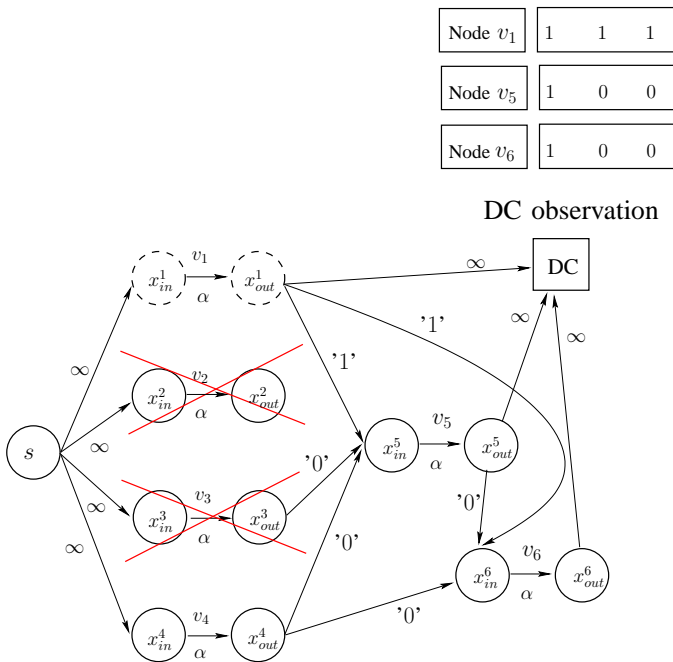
| Node $v_1$ | 1 1 1 |
|---|---|
| Node $v_5$ | 1 0 0 |
| Node $v_6$ | 1 0 0 |

DC observation

DC

$x^1_{in}$ $v_1$ $\alpha$ $x^1_{out}$

$\infty$

'1'

$\infty$

$\infty$

'1'

$x^2_{in}$ $v_2$ $\alpha$ $x^2_{out}$

$\infty$

$s$

$\infty$

$x^5_{in}$ $v_5$ $\alpha$ $x^5_{out}$

'0'

$\infty$

$x^3_{in}$ $v_3$ $\alpha$ $x^3_{out}$

'0'

$\infty$

'0'

$x^6_{in}$ $v_6$ $\alpha$ $x^6_{out}$

$x^4_{in}$ $v_4$ $\alpha$ $x^4_{out}$

'0'